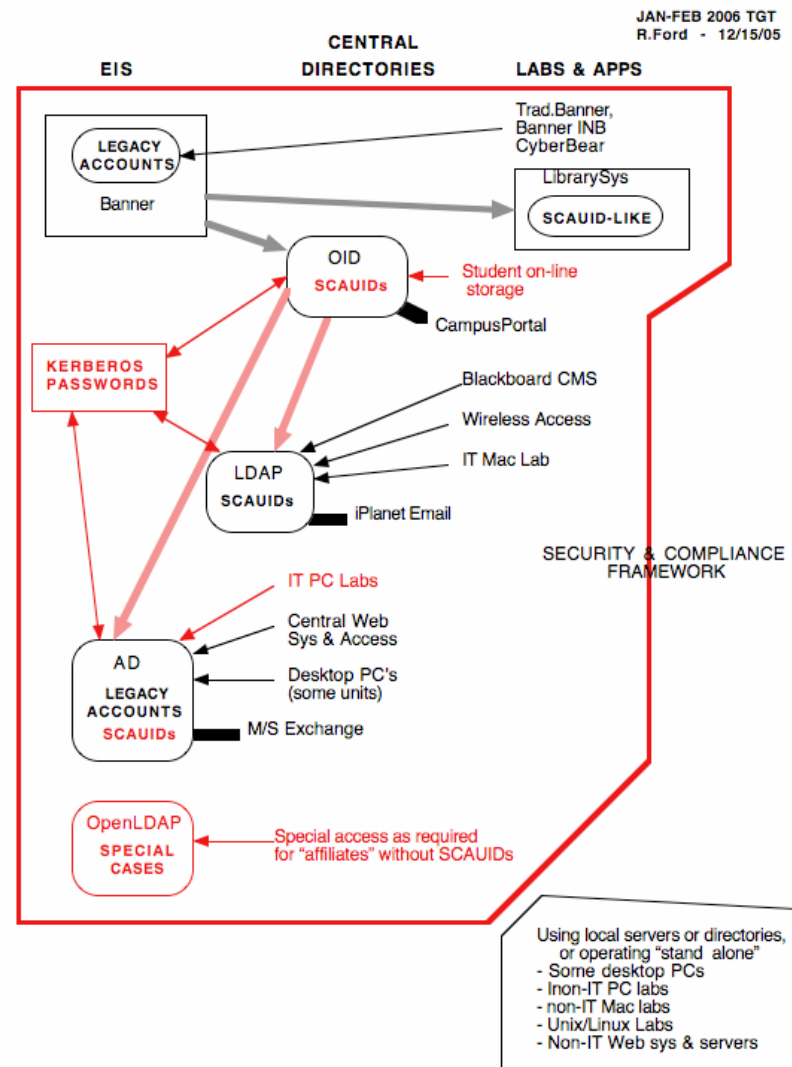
JAN-FEB 2006 TGT
R.Ford - 12/15/05

EIS

CENTRAL DIRECTORIES

LABS & APPS

LEGACY ACCOUNTS

Banner

Trad.Banner, Banner INB CyberBear

LibrarySys

SCAUID-LIKE

OID

SCAUIDs

Student on-line storage

CampusPortal

KERBEROS PASSWORDS

Blackboard CMS

Wireless Access

IT Mac Lab

LDAP

SCAUIDs

iPlanet Email

SECURITY & COMPLIANCE FRAMEWORK

IT PC Labs

Central Web Sys & Access

Desktop PC's (some units)

AD

LEGACY ACCOUNTS

SCAUIDs

M/S Exchange

OpenLDAP

SPECIAL CASES

Special access as required for "affiliates" without SCAUIDs

Using local servers or directories, or operating "stand alone"
- Some desktop PCs
- Inon-IT PC labs
- non-IT Mac labs
- Unix/Linux Labs
- Non-IT Web sys & servers